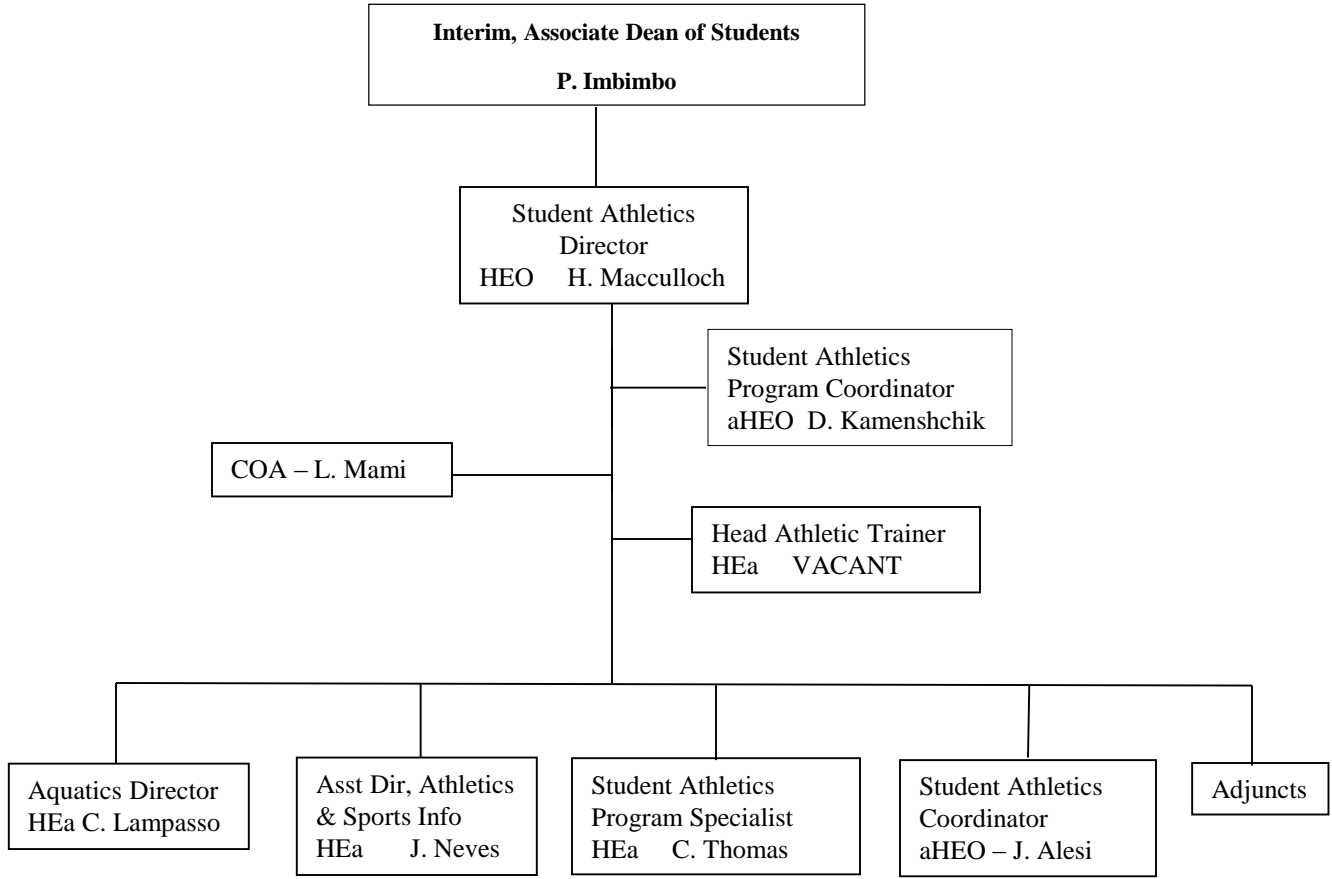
**Interim, Associate Dean of Students**

**P. Imbimbo**

Student Athletics Director
HEO H. Macculloch

Student Athletics Program Coordinator
aHEO D. Kamenshchik

COA – L. Mami

Head Athletic Trainer
HEa VACANT

Aquatics Director
HEa C. Lampasso

Asst Dir, Athletics & Sports Info
HEa J. Neves

Student Athletics Program Specialist
HEa C. Thomas

Student Athletics Coordinator
aHEO – J. Alesi

Adjuncts